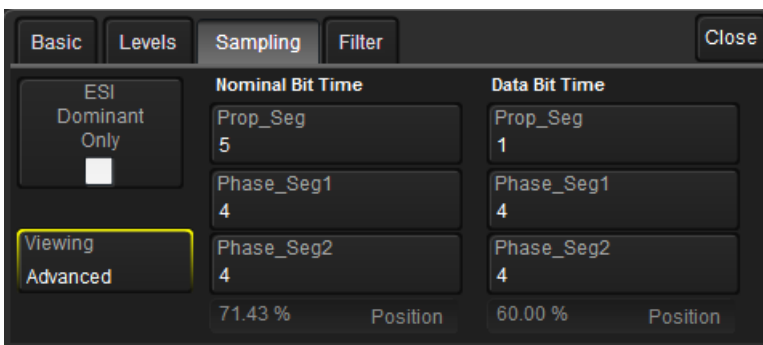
Basic Levels Sampling Filter Close

ESI Dominant Only

Viewing
Advanced

Nominal Bit Time

Prop_Seg
5

Phase_Seg1
4

Phase_Seg2
4

71.43 % Position

Data Bit Time

Prop_Seg
1

Phase_Seg1
4

Phase_Seg2
4

60.00 % Position